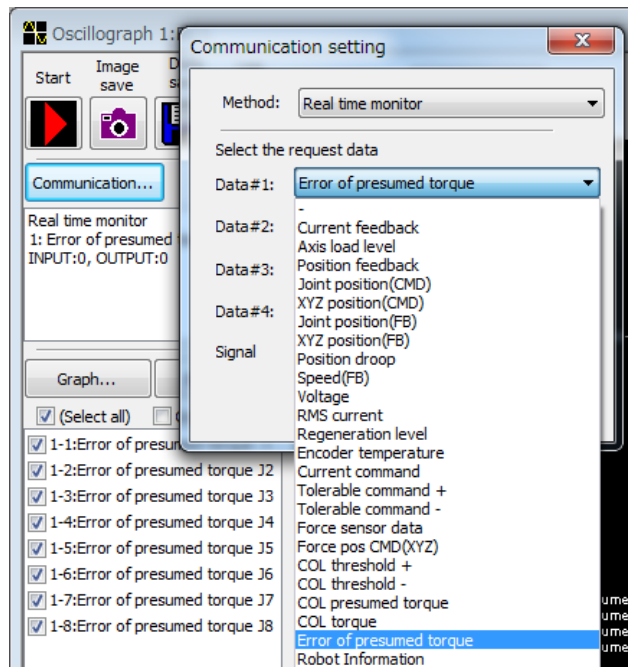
Oscillograph 1:

Start

Image save

D s

Communication...

Real time monitor
1: Error of presumed
INPUT:0, OUTPUT:0

Graph...

(Select all)

1-1:Error of presum
1-2:Error of presumed torque J2
1-3:Error of presumed torque J3
1-4:Error of presumed torque J4
1-5:Error of presumed torque J5
1-6:Error of presumed torque J6
1-7:Error of presumed torque J7
1-8:Error of presumed torque J8

Communication setting

Method: Real time monitor

Select the request data

Data#1: Error of presumed torque

Data#2:

Data#3:

Data#4:

Signal

-
Current feedback
Axis load level
Position feedback
Joint position(CMD)
XYZ position(CMD)
Joint position(FB)
XYZ position(FB)
Position droop
Speed(FB)
Voltage
RMS current
Regeneration level
Encoder temperature
Current command
Tolerable command +
Tolerable command -
Force sensor data
Force pos CMD(XYZ)
COL threshold +
COL threshold -
COL presumed torque
COL torque
Error of presumed torque
Robot Information

ume
ume
ume
ume